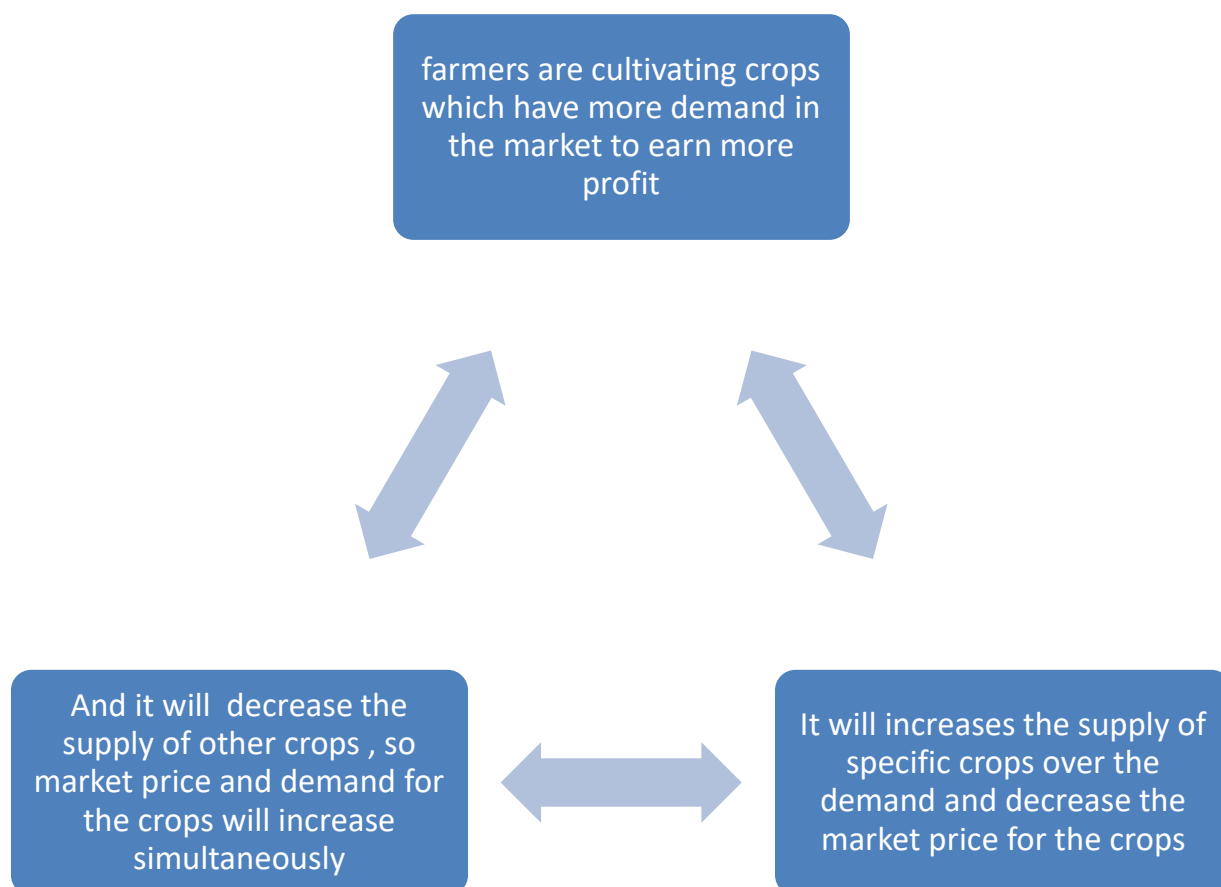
farmers are cultivating crops which have more demand in the market to earn more profit

It will increases the supply of specific crops over the demand and decrease the market price for the crops

And it will  decrease the supply of other crops , so market price and demand for the crops will increase simultaneously